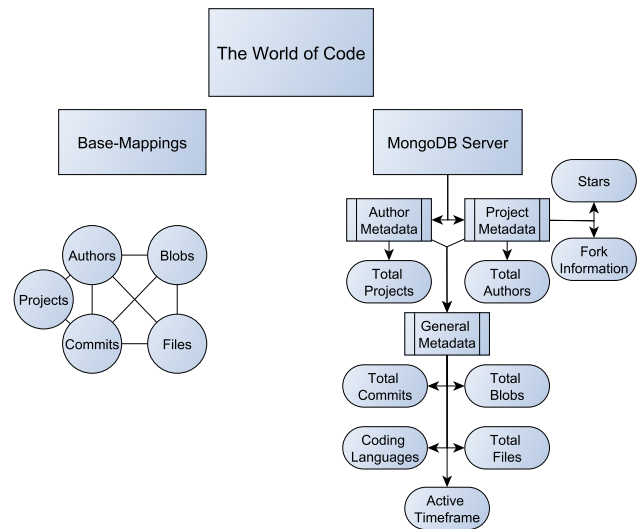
The World of Code

Base-Mappings

MongoDB Server

Authors

Blobs

Projects

Commits

Files

Author Metadata

Project Metadata

Stars

Fork Information

Total Projects

Total Authors

General Metadata

Total Commits

Total Blobs

Coding Languages

Total Files

Active Timeframe